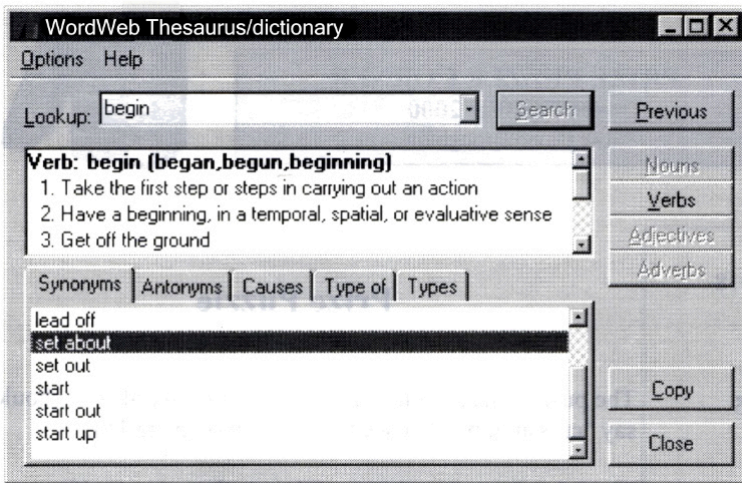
WordWeb Thesaurus/dictionary

Options Help

Lookup: begin

Search

Previous

Verb: begin (began,begun,beginning)
1. Take the first step or steps in carrying out an action
2. Have a beginning, in a temporal, spatial, or evaluative sense
3. Get off the ground

Nouns
Verbs
Adjectives
Adverbs

Synonyms | Antonyms | Causes | Type of | Types

lead off
set about
set out
start
start out
start up

Copy

Close